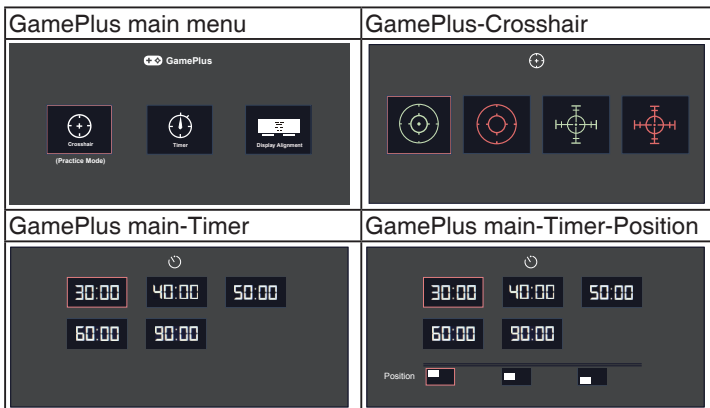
| GamePlus main menu | GamePlus-Crosshair |
|---|---|
| GamePlus Crosshair (Practice Mode) Timer Display Alignment | |
| GamePlus main-Timer | GamePlus main-Timer-Position |
| 30:00 40:00 50:00 60:00 90:00 | 30:00 40:00 50:00 60:00 90:00 Position |